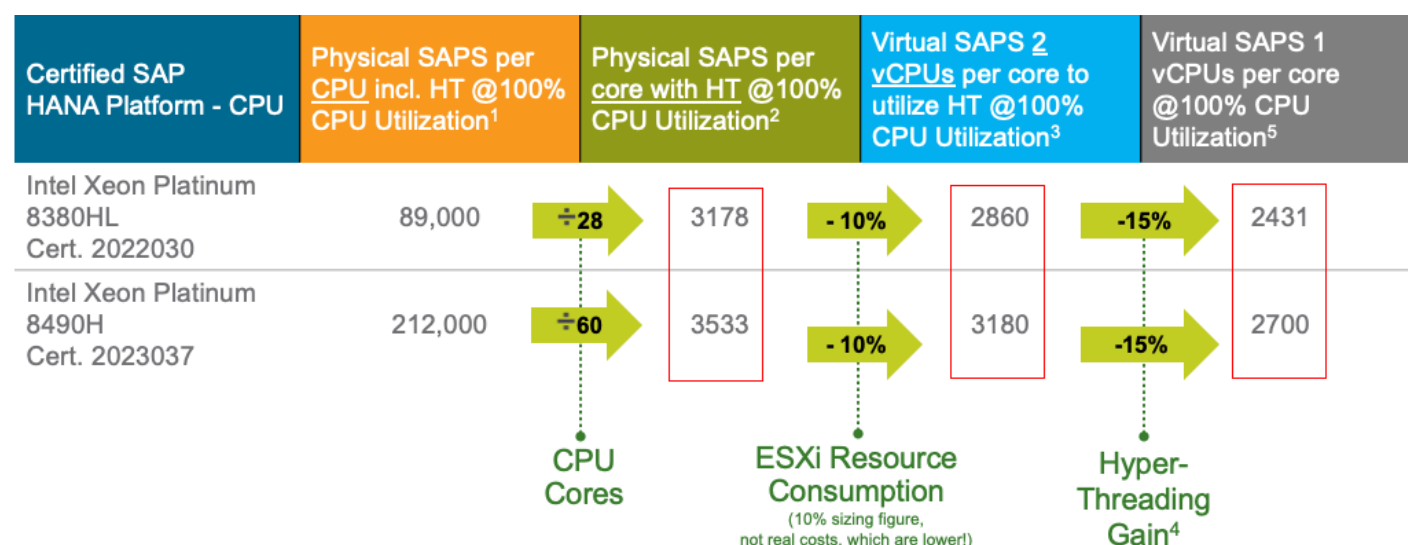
| Certified SAP HANA Platform - CPU | Physical SAPS per CPU incl. HT @100% CPU Utilization$^1$ | | Physical SAPS per core with HT @100% CPU Utilization$^2$ | | Virtual SAPS 2 vCPUs per core to utilize HT @100% CPU Utilization$^3$ | | Virtual SAPS 1 vCPUs per core @100% CPU Utilization$^5$ |
|---|---|---|---|---|---|---|---|
| Intel Xeon Platinum 8380HL Cert. 2022030 | 89,000 | ÷28 | 3178 | - 10% | 2860 | -15% | 2431 |
| Intel Xeon Platinum 8490H Cert. 2023037 | 212,000 | ÷60 | 3533 | - 10% | 3180 | -15% | 2700 |

CPU Cores

ESXi Resource Consumption
(10% sizing figure, not real costs, which are lower!)

Hyper-Threading Gain$^4$